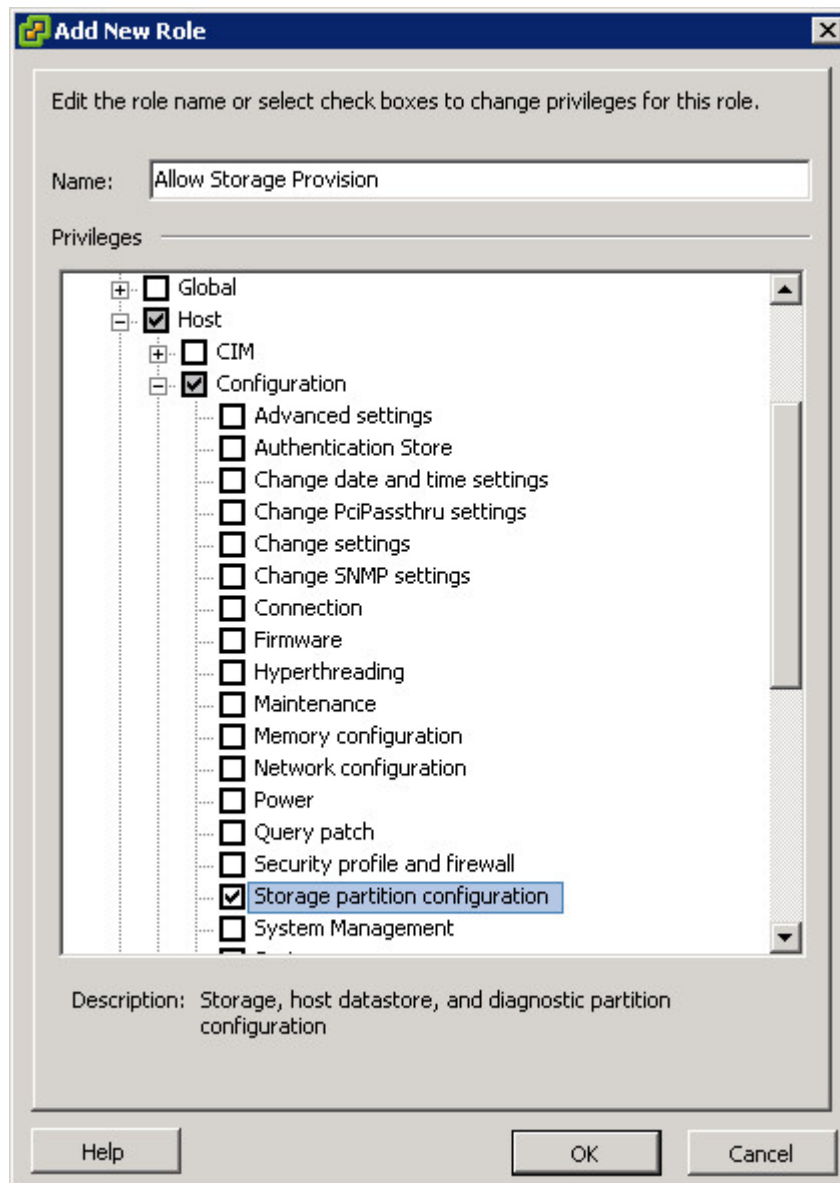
Add New Role

Edit the role name or select check boxes to change privileges for this role.

Name: Allow Storage Provision

Privileges

Global
Host
CIM
Configuration
Advanced settings
Authentication Store
Change date and time settings
Change PciPassthru settings
Change settings
Change SNMP settings
Connection
Firmware
Hyperthreading
Maintenance
Memory configuration
Network configuration
Power
Query patch
Security profile and firewall
Storage partition configuration
System Management
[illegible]

Description: Storage, host datastore, and diagnostic partition configuration

Help OK Cancel